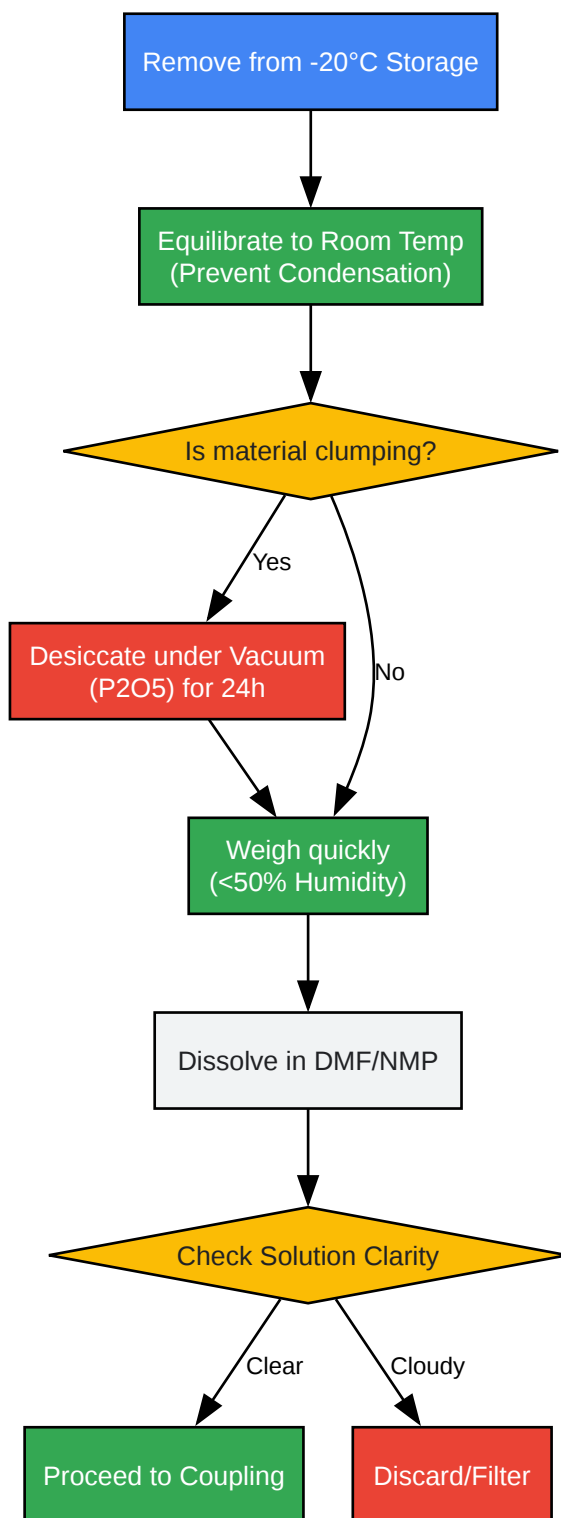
Remove from -20°C Storage

Equilibrate to Room Temp
(Prevent Condensation)

Is material clumping?

Yes

No

Desiccate under Vacuum
(P2O5) for 24h

Weigh quickly
(<50% Humidity)

Dissolve in DMF/NMP

Check Solution Clarity

Clear

Cloudy

Proceed to Coupling

Discard/Filter